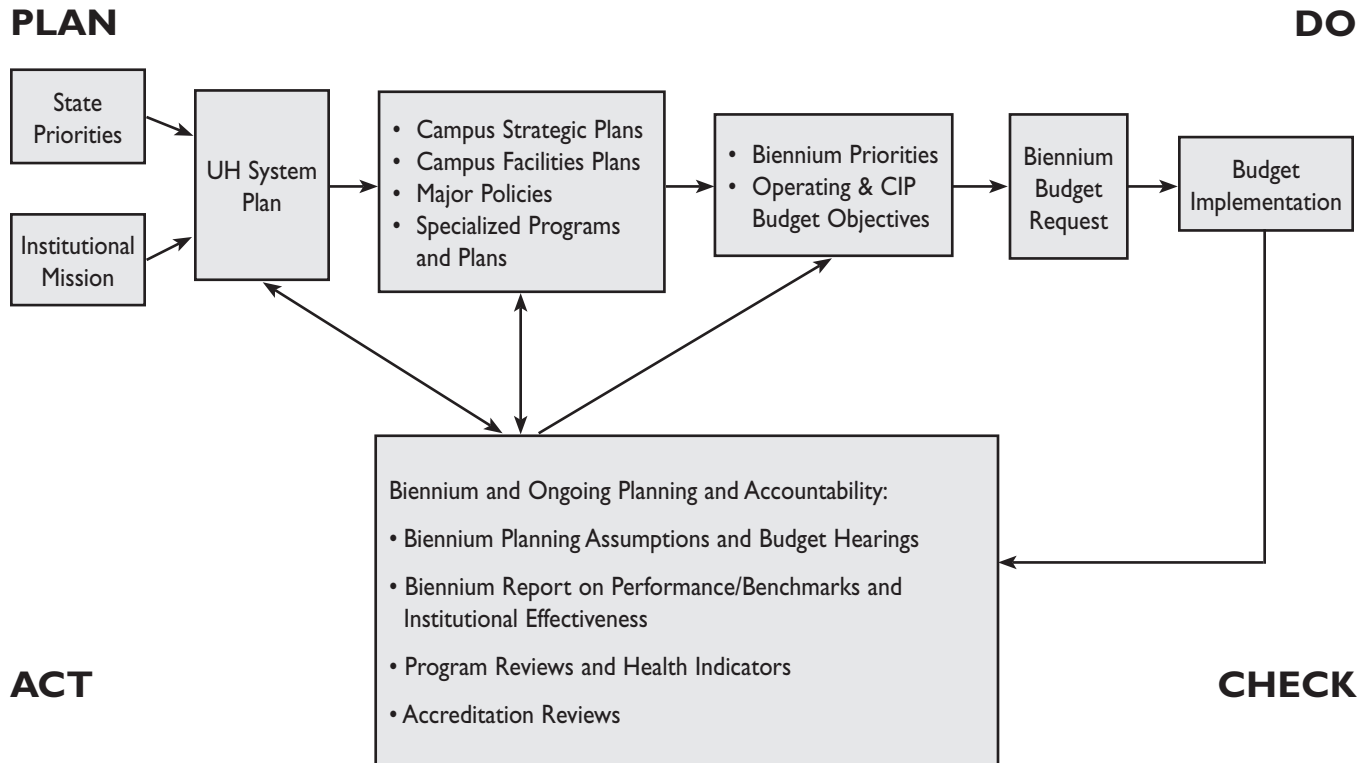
PLAN

DO

State Priorities

Institutional Mission

UH System Plan

• Campus Strategic Plans
• Campus Facilities Plans
• Major Policies
• Specialized Programs and Plans

• Biennium Priorities
• Operating & CIP Budget Objectives

Biennium Budget Request

Budget Implementation

Biennium and Ongoing Planning and Accountability:

• Biennium Planning Assumptions and Budget Hearings

• Biennium Report on Performance/Benchmarks and Institutional Effectiveness

• Program Reviews and Health Indicators

• Accreditation Reviews

ACT

CHECK